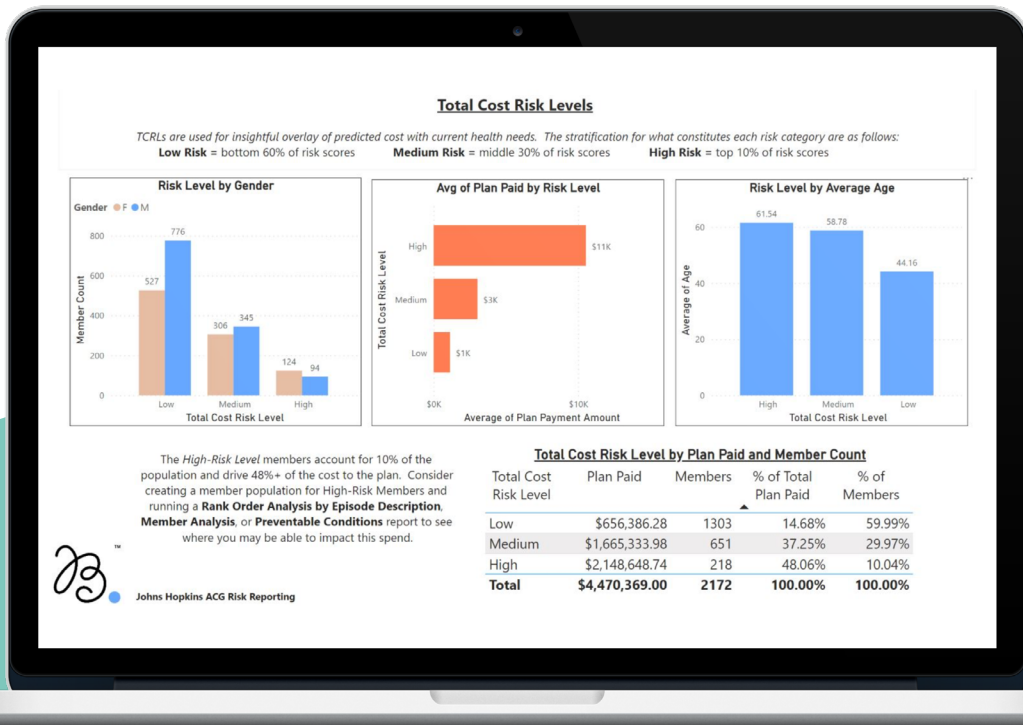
Total Cost Risk Levels

TCRLs are used for insightful overlay of predicted cost with current health needs. The stratification for what constitutes each risk category are as follows:
Low Risk = bottom 60% of risk scores Medium Risk = middle 30% of risk scores High Risk = top 10% of risk scores

Risk Level by Gender

Gender F M

800
600
400
200
0

Member Count

527 776
306 345
124 94

Low Medium High
Total Cost Risk Level

Avg of Plan Paid by Risk Level

Total Cost Risk Level

High $11K
Medium $3K
Low $1K

$0K $10K
Average of Plan Payment Amount

Risk Level by Average Age

60
40
20
0

Average of Age

61.54 58.78 44.16

High Medium Low
Total Cost Risk Level

The High-Risk Level members account for 10% of the population and drive 48%+ of the cost to the plan. Consider creating a member population for High-Risk Members and running a Rank Order Analysis by Episode Description, Member Analysis, or Preventable Conditions report to see where you may be able to impact this spend.

™

Johns Hopkins ACG Risk Reporting

Total Cost Risk Level by Plan Paid and Member Count

| Total Cost Risk Level | Plan Paid | Members | % of Total Plan Paid | % of Members |
|---|---|---|---|---|
| Low | $656,386.28 | 1303 | 14.68% | 59.99% |
| Medium | $1,665,333.98 | 651 | 37.25% | 29.97% |
| High | $2,148,648.74 | 218 | 48.06% | 10.04% |
| Total | $4,470,369.00 | 2172 | 100.00% | 100.00% |